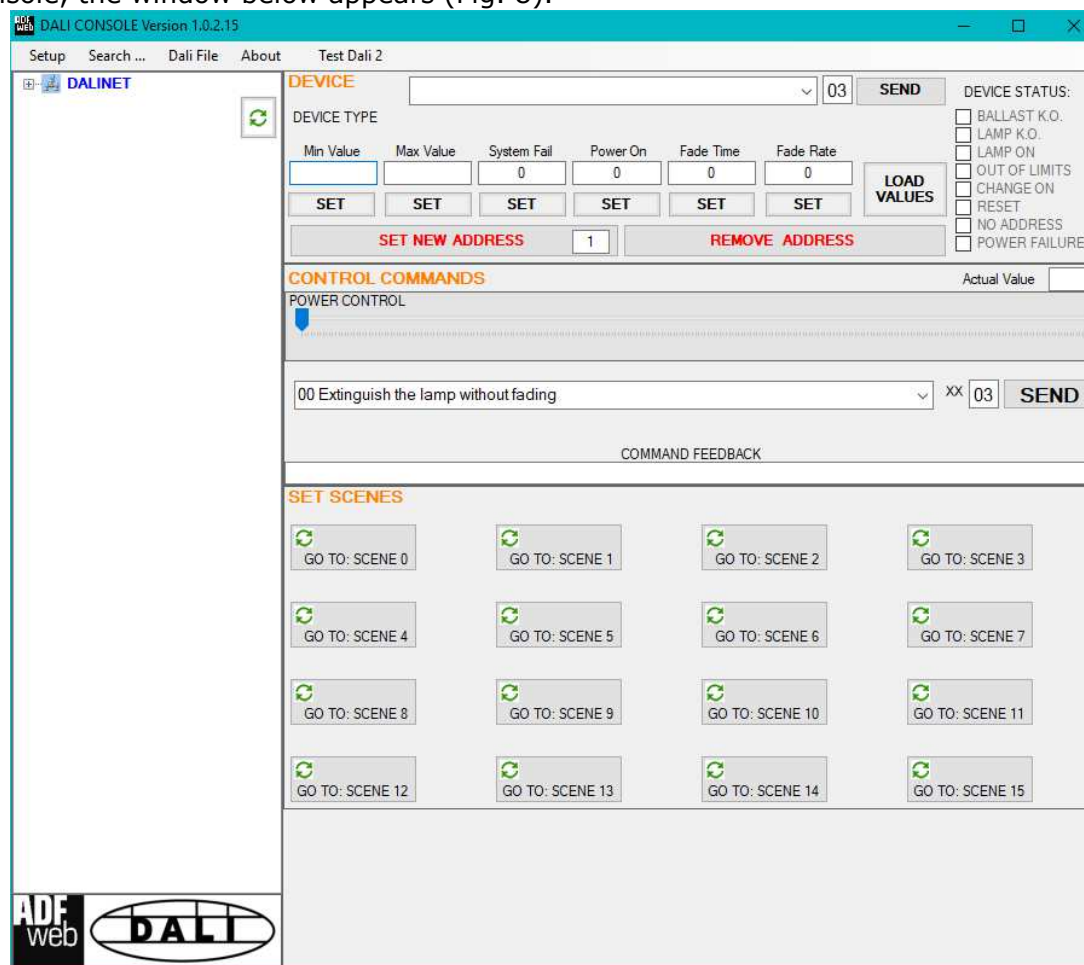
sole, the window below appears (Fig. 6).

DALI CONSOLE Version 1.0.2.15

Setup Search ... Dali File About Test Dali 2

DALINET

DEVICE
03 SEND
DEVICE TYPE

| Min Value | Max Value | System Fail | Power On | Fade Time | Fade Rate |
|---|---|---|---|---|---|
| | | 0 | 0 | 0 | 0 |
| SET | SET | SET | SET | SET | SET |

LOAD VALUES

SET NEW ADDRESS 1 REMOVE ADDRESS

DEVICE STATUS:
BALLAST K.O.
LAMP K.O.
LAMP ON
OUT OF LIMITS
CHANGE ON
RESET
NO ADDRESS
POWER FAILURE

CONTROL COMMANDS
Actual Value
POWER CONTROL

00 Extinguish the lamp without fading
XX 03 SEND

COMMAND FEEDBACK

SET SCENES
GO TO: SCENE 0
GO TO: SCENE 1
GO TO: SCENE 2
GO TO: SCENE 3
GO TO: SCENE 4
GO TO: SCENE 5
GO TO: SCENE 6
GO TO: SCENE 7
GO TO: SCENE 8
GO TO: SCENE 9
GO TO: SCENE 10
GO TO: SCENE 11
GO TO: SCENE 12
GO TO: SCENE 13
GO TO: SCENE 14
GO TO: SCENE 15

ADF web DALI